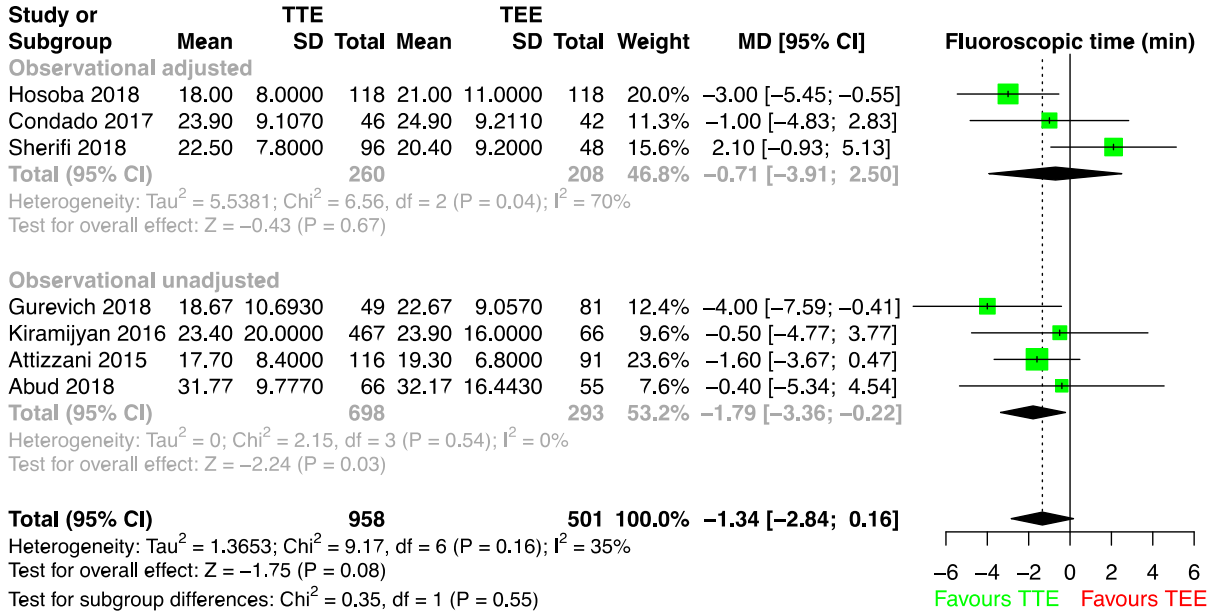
| Study or Subgroup | Mean | TTE SD | Total | Mean | TEE SD | Total | Weight | MD [95% CI] |
|---|---|---|---|---|---|---|---|---|
| **Observational adjusted** | | | | | | | | |
| Hosoba 2018 | 18.00 | 8.0000 | 118 | 21.00 | 11.0000 | 118 | 20.0% | −3.00 [−5.45; −0.55] |
| Condado 2017 | 23.90 | 9.1070 | 46 | 24.90 | 9.2110 | 42 | 11.3% | −1.00 [−4.83; 2.83] |
| Sherifi 2018 | 22.50 | 7.8000 | 96 | 20.40 | 9.2000 | 48 | 15.6% | 2.10 [−0.93; 5.13] |
| **Total (95% CI)** | | | **260** | | | **208** | **46.8%** | **−0.71 [−3.91; 2.50]** |

Heterogeneity: Tau$^2$ = 5.5381; Chi$^2$ = 6.56, df = 2 (P = 0.04); I$^2$ = 70%
Test for overall effect: Z = −0.43 (P = 0.67)

| Study or Subgroup | Mean | TTE SD | Total | Mean | TEE SD | Total | Weight | MD [95% CI] |
|---|---|---|---|---|---|---|---|---|
| **Observational unadjusted** | | | | | | | | |
| Gurevich 2018 | 18.67 | 10.6930 | 49 | 22.67 | 9.0570 | 81 | 12.4% | −4.00 [−7.59; −0.41] |
| Kiramijyan 2016 | 23.40 | 20.0000 | 467 | 23.90 | 16.0000 | 66 | 9.6% | −0.50 [−4.77; 3.77] |
| Attizzani 2015 | 17.70 | 8.4000 | 116 | 19.30 | 6.8000 | 91 | 23.6% | −1.60 [−3.67; 0.47] |
| Abud 2018 | 31.77 | 9.7770 | 66 | 32.17 | 16.4430 | 55 | 7.6% | −0.40 [−5.34; 4.54] |
| **Total (95% CI)** | | | **698** | | | **293** | **53.2%** | **−1.79 [−3.36; −0.22]** |

Heterogeneity: Tau$^2$ = 0; Chi$^2$ = 2.15, df = 3 (P = 0.54); I$^2$ = 0%
Test for overall effect: Z = −2.24 (P = 0.03)

**Total (95% CI)** **958** **501** **100.0%** **−1.34 [−2.84; 0.16]**
Heterogeneity: Tau$^2$ = 1.3653; Chi$^2$ = 9.17, df = 6 (P = 0.16); I$^2$ = 35%
Test for overall effect: Z = −1.75 (P = 0.08)
Test for subgroup differences: Chi$^2$ = 0.35, df = 1 (P = 0.55)

Fluoroscopic time (min)
−6 −4 −2 0 2 4 6
Favours TTE Favours TEE